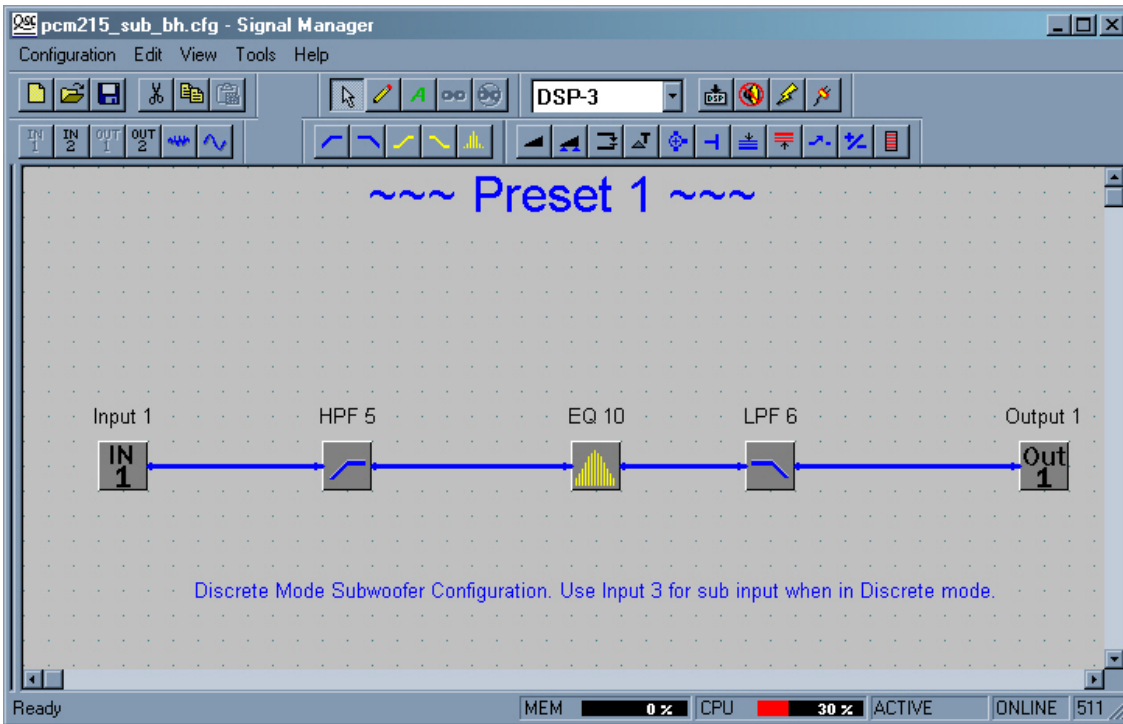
pcm215_sub_bh.cfg - Signal Manager

Configuration Edit View Tools Help

DSP-3

IN 1 IN 2 OUT 1 OUT 2

~~~ Preset 1 ~~~

Input 1 HPF 5 EQ 10 LPF 6 Output 1

IN 1

Out 1

Discrete Mode Subwoofer Configuration. Use Input 3 for sub input when in Discrete mode.

Ready MEM 0 % CPU 30 % ACTIVE ONLINE 511